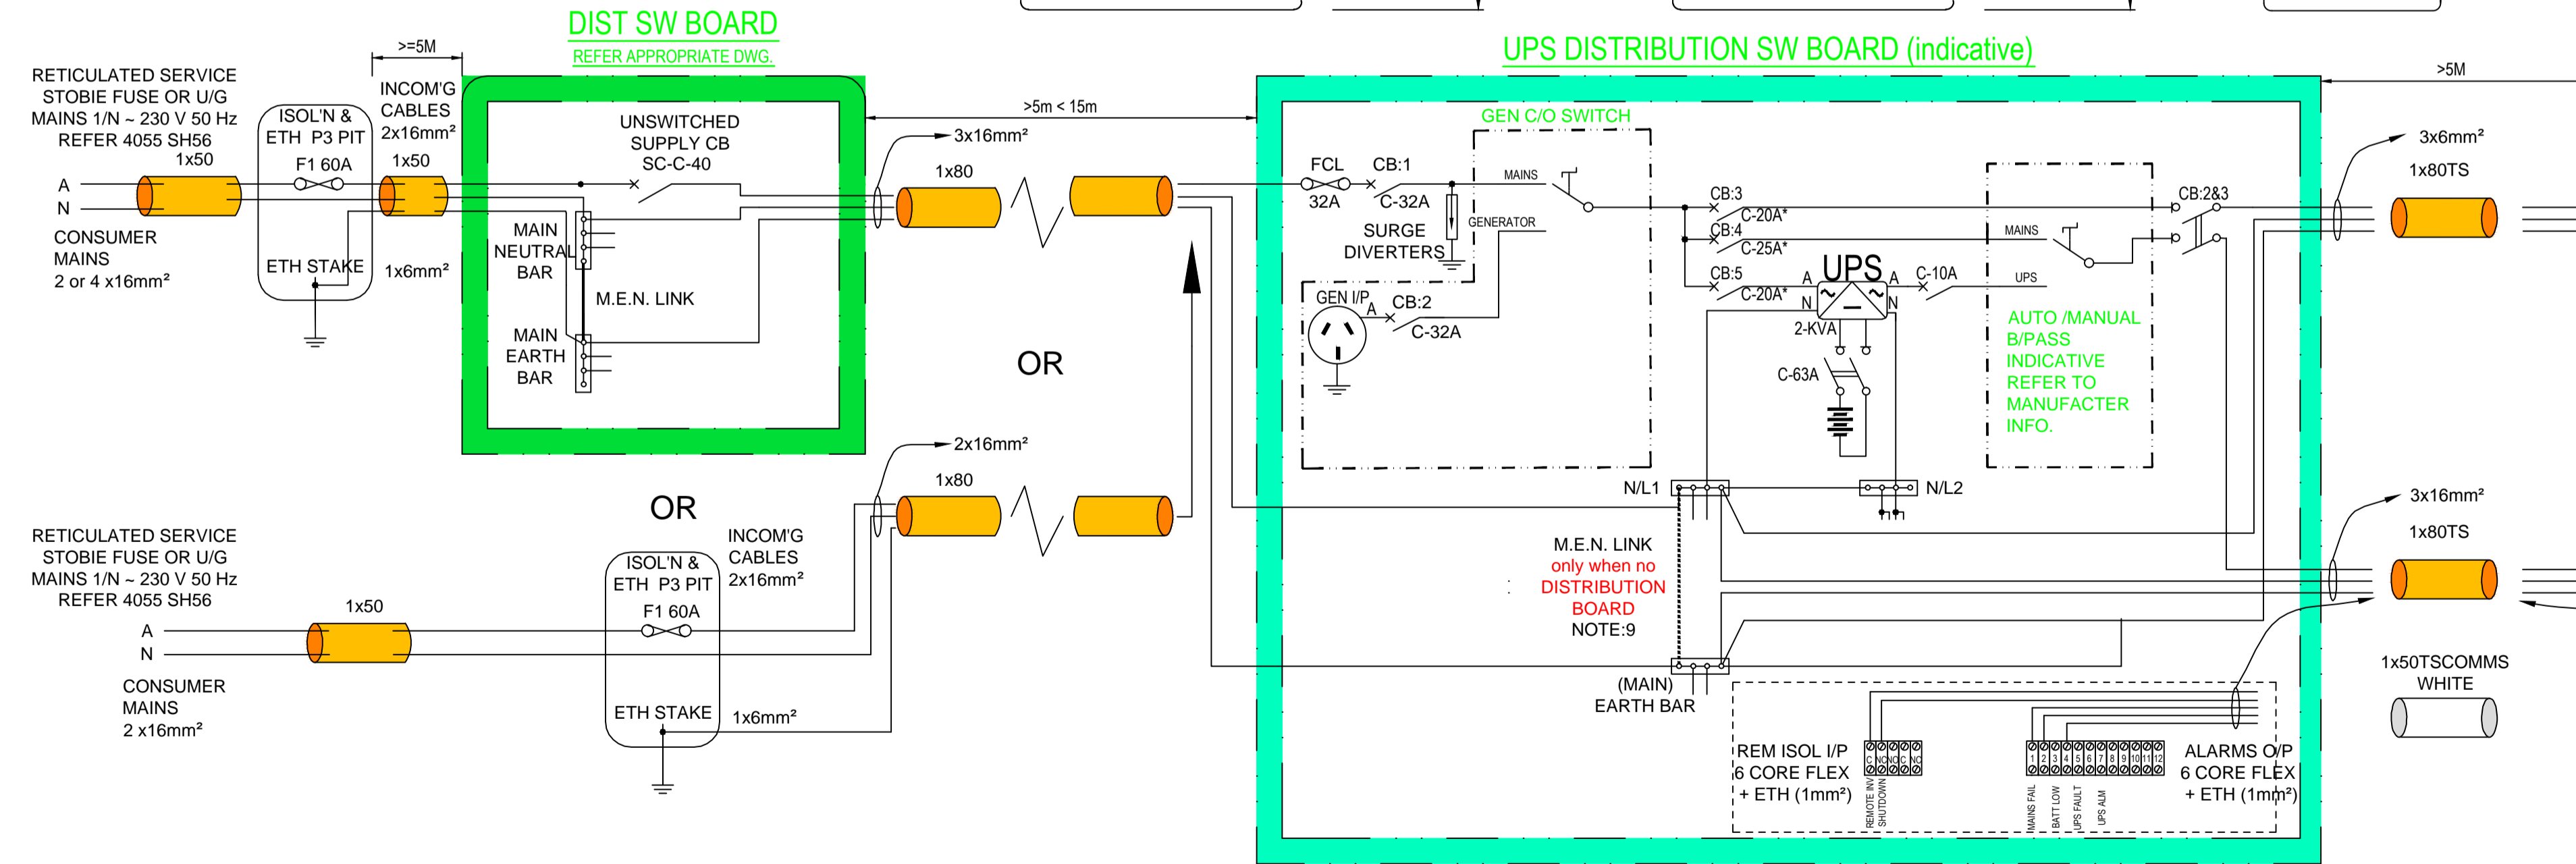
DIST SW BOARD
REFER APPROPRIATE DWG.

UPS DISTRIBUTION SW BOARD (indicative)

>=5M

RETICULATED SERVICE STOBIE FUSE OR U/G MAINS 1/N ~ 230 V 50 Hz REFER 4055 SH56

1x50

A
N

CONSUMER MAINS 2 or 4 x16mm²

ISOL'N & ETH P3 PIT

F1 60A

ETH STAKE

INCOM'G CABLES 2x16mm²

1x50

1x6mm²

UNSWITCHED SUPPLY CB SC-C-40

MAIN NEUTRAL BAR

M.E.N. LINK

MAIN EARTH BAR

>5m < 15m

3x16mm²

1x80

OR

>5M

GEN C/O SWITCH

FCL
32A

CB:1
C-32A

MAINS

GENERATOR

SURGE DIVERTERS

GEN I/P
A

CB:2
C-32A

CB:3
C-20A*

CB:4
C-25A*

CB:5
C-20A*

UPS

A
N

A
N

2-KVA

C-10A

C-63A

MAINS

UPS

AUTO /MANUAL B/PASS INDICATIVE REFER TO MANUFACTER INFO.

CB:2&3

3x6mm²

1x80TS

N/L1

N/L2

2x16mm²

1x80

OR

RETICULATED SERVICE STOBIE FUSE OR U/G MAINS 1/N ~ 230 V 50 Hz REFER 4055 SH56

1x50

A
N

CONSUMER MAINS 2 x16mm²

ISOL'N & ETH P3 PIT

F1 60A

ETH STAKE

INCOM'G CABLES 2x16mm²

1x6mm²

M.E.N. LINK
only when no DISTRIBUTION BOARD
NOTE:9

(MAIN) EARTH BAR

3x16mm²

1x80TS

1x50TSCOMMS WHITE

REM ISOL I/P 6 CORE FLEX + ETH (1mm²)

C NO NC C NO NC

REMOTE INV SHUTDOWN

1 2 3 4 5 6 7 8 9 10 11 12

MAINS FAIL
BATT LOW
UPS FAULT
UPS ALM

ALARMS O/P 6 CORE FLEX + ETH (1mm²)